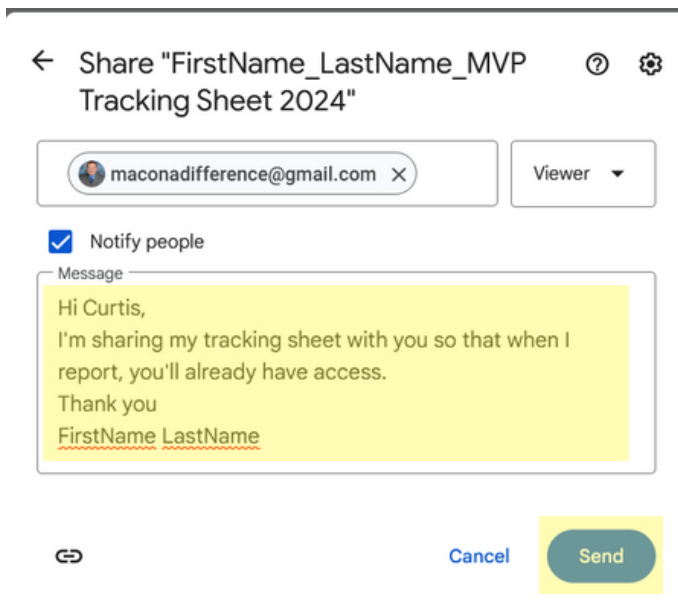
Share "FirstName_LastName_MVP Tracking Sheet 2024"

maconadifference@gmail.com

Viewer

Notify people

Message

Hi Curtis,
I'm sharing my tracking sheet with you so that when I report, you'll already have access.
Thank you
FirstName LastName

Cancel

Send